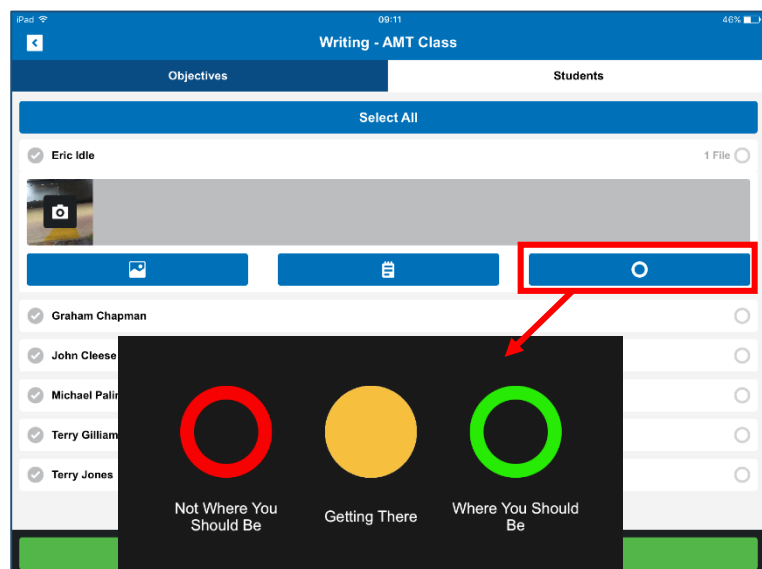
iPad
09:11
46%

Writing - AMT Class

Objectives

Students

Select All

Eric Idle

1 File

Graham Chapman

John Cleese

Michael Palin

Terry Gilliam

Terry Jones

Not Where You Should Be

Getting There

Where You Should Be